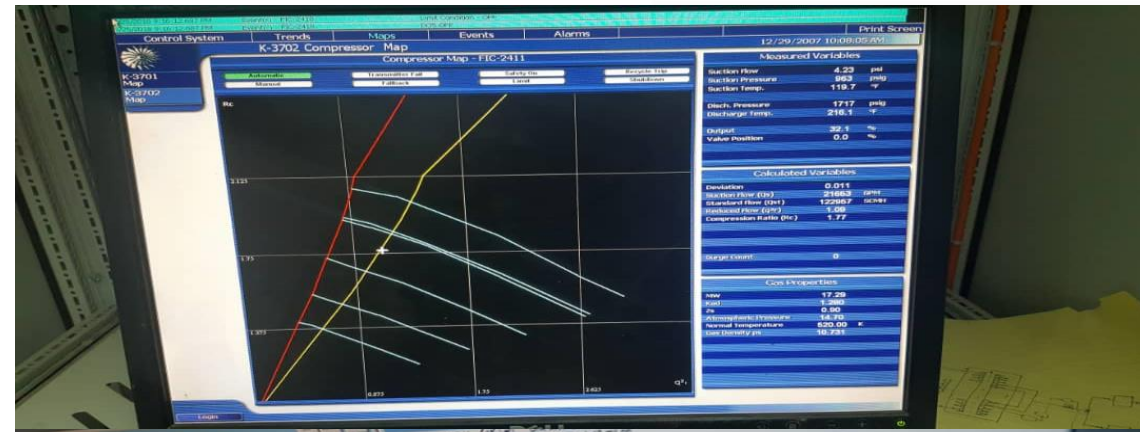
Control System
Trends
Maps
Events
Alarms
Print Screen
12/29/2007 10:08:02 AM
K-3702 Compressor Map
Compressor Map - FIC-2411
K-3701 Map
K-3702 Map
Automatic
Manual
Transmitter Fail
Fallback
Safety On
Limit
Recycle Trip
Shutdown
Rc
2.125
1.75
1.375
0.875
1.75
2.625
$Q^2_r$
Measured Variables
Suction Flow 4.23 psi
Suction Pressure 953 psig
Suction Temp. 119.7 °F
Disch. Pressure 1717 psig
Discharge Temp. 216.1 °F
Output 32.1 %
Valve Position 0.0 %
Calculated Variables
Deviation 0.011
Suction Flow (Qs) 21663 SCFM
Standard flow (Qst) 122957 SCMH
Reduced Flow (Qr²) 1.08
Compression Ratio (Rc) 1.77
Surge Count 0
Gas Properties
MW 17.29
Kad 1.260
Zs 0.90
Atmospheric Pressure 14.70
Normal Temperature 520.00 K
Gas Density ps 10.731
Login